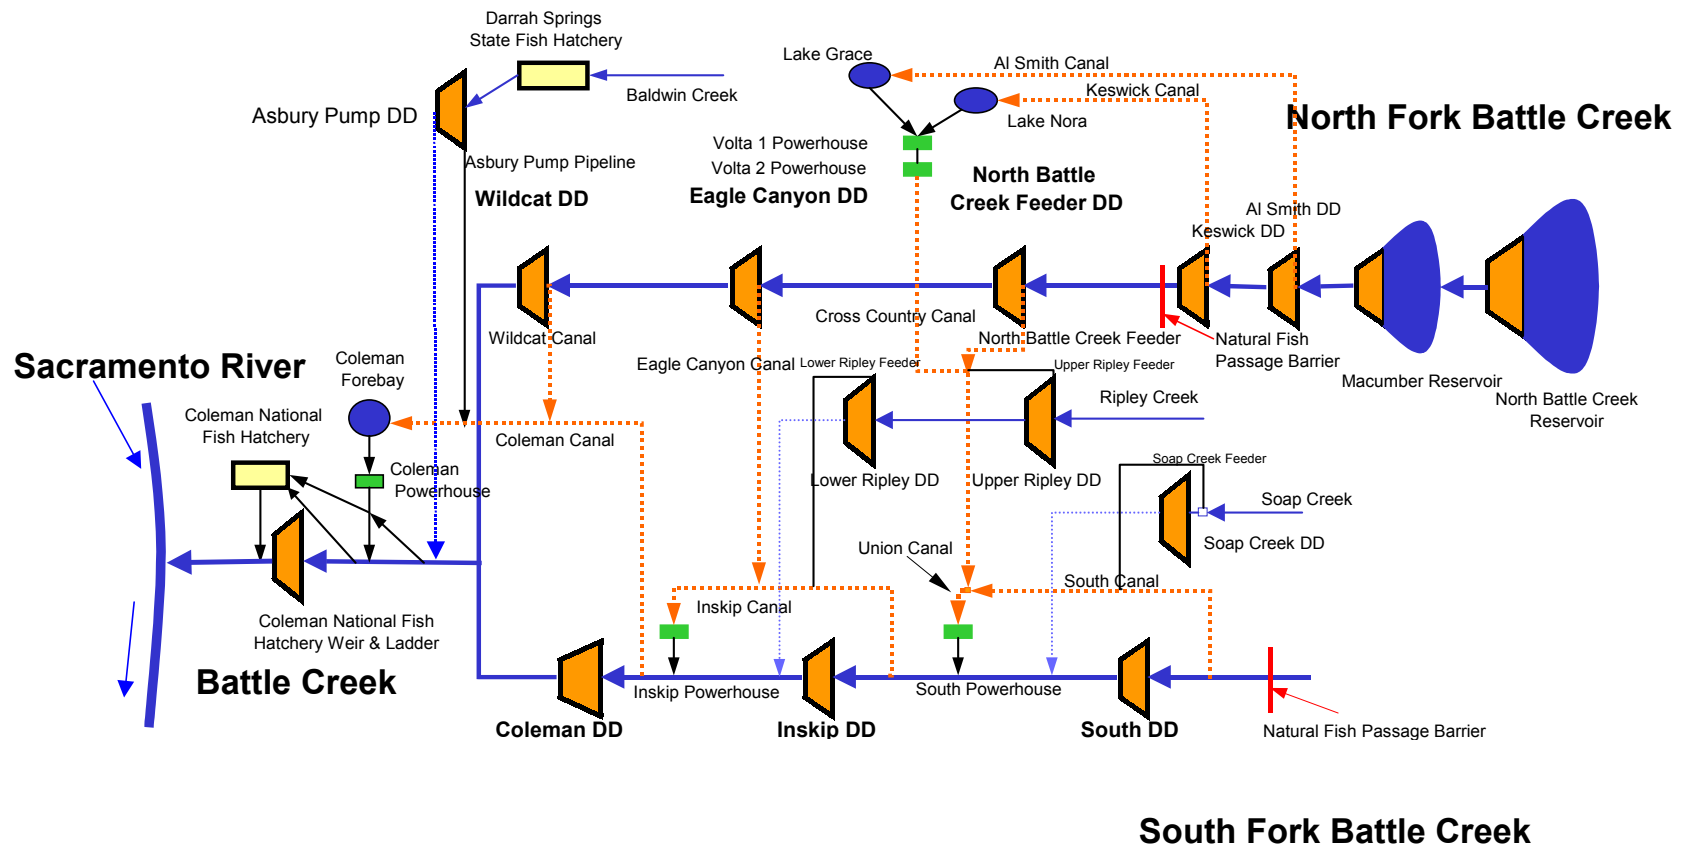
Darrah Springs
State Fish Hatchery

Asbury Pump DD

Baldwin Creek

Lake Grace

Al Smith Canal

Keswick Canal

Lake Nora

North Fork Battle Creek

Asbury Pump Pipeline

Volta 1 Powerhouse

Volta 2 Powerhouse

Wildcat DD

Eagle Canyon DD

North Battle Creek Feeder DD

Al Smith DD

Keswick DD

Cross Country Canal

Wildcat Canal

North Battle Creek Feeder

Natural Fish Passage Barrier

Sacramento River

Coleman Forebay

Eagle Canyon Canal

Lower Ripley Feeder

Upper Ripley Feeder

Macumber Reservoir

North Battle Creek Reservoir

Ripley Creek

Coleman National Fish Hatchery

Coleman Canal

Coleman Powerhouse

Lower Ripley DD

Upper Ripley DD

Soap Creek Feeder

Soap Creek

Soap Creek DD

Union Canal

South Canal

Inskip Canal

Coleman National Fish Hatchery Weir & Ladder

Battle Creek

Inskip Powerhouse

South Powerhouse

Coleman DD

Inskip DD

South DD

Natural Fish Passage Barrier

South Fork Battle Creek